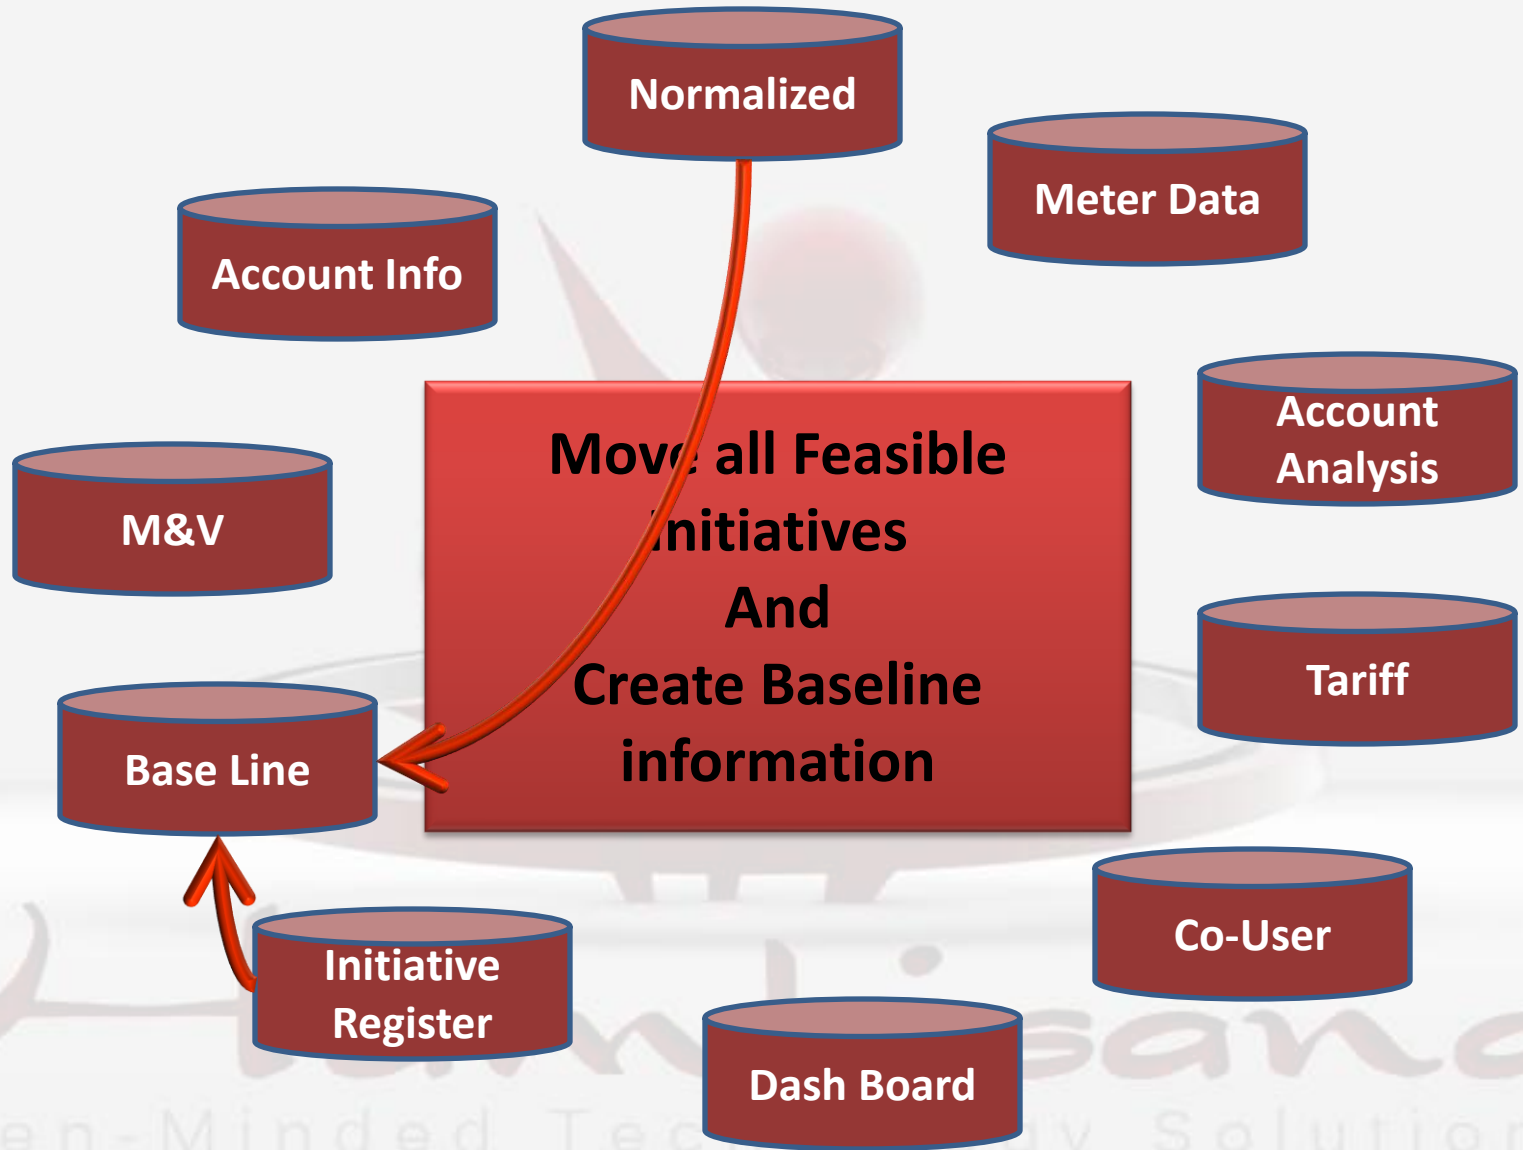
Normalized

Meter Data

Account Info

Account Analysis

M&V

Move all Feasible Initiatives
And
Create Baseline information

Tariff

Base Line

Co-User

Initiative Register

Dash Board

en-Minded Tec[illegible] Solutio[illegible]